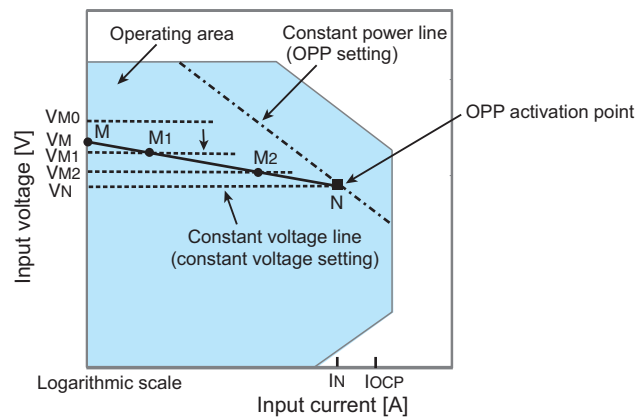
Operating area

Constant power line (OPP setting)

OPP activation point

VM0
VM
VM1
VM2
VN

M
M1
M2
N

Input voltage [V]

Constant voltage line (constant voltage setting)

Logarithmic scale

IN
IOCP

Input current [A]